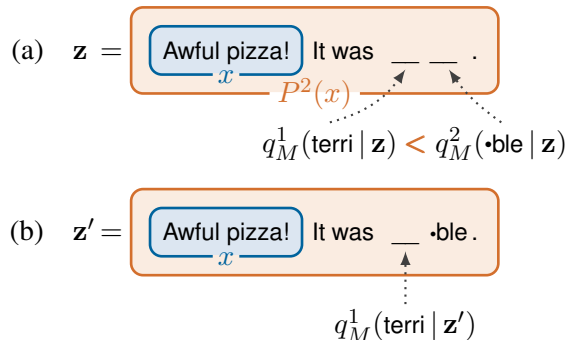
(a) $\mathbf{z} =$ Awful pizza! It was __ __ .

$x$

$P^2(x)$

$q_M^1(\text{terri} \mid \mathbf{z}) < q_M^2(\text{•ble} \mid \mathbf{z})$

(b) $\mathbf{z}' =$ Awful pizza! It was __ •ble .

$x$

$q_M^1(\text{terri} \mid \mathbf{z}')$